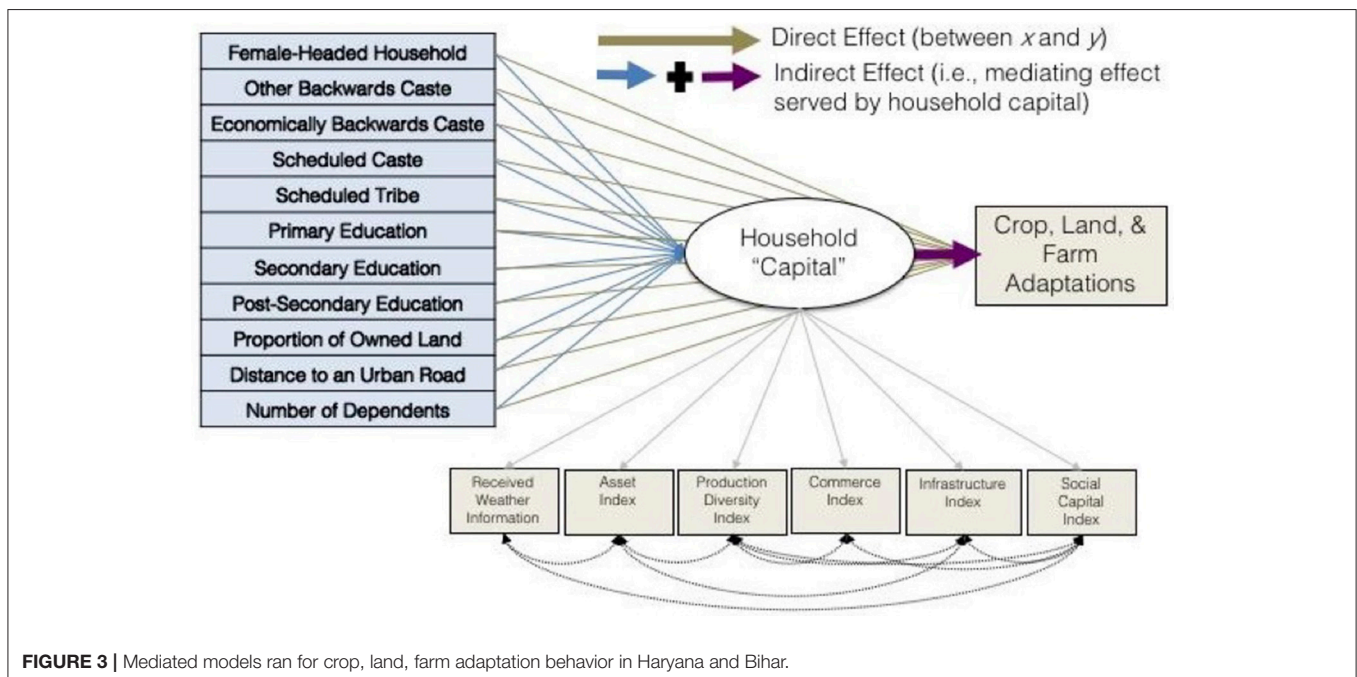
Female-Headed Household
Other Backwards Caste
Economically Backwards Caste
Scheduled Caste
Scheduled Tribe
Primary Education
Secondary Education
Post-Secondary Education
Proportion of Owned Land
Distance to an Urban Road
Number of Dependents

Direct Effect (between $x$ and $y$)
Indirect Effect (i.e., mediating effect served by household capital)

Household "Capital"

Crop, Land, & Farm Adaptations

Received Weather Information
Asset Index
Production Diversity Index
Commerce Index
Infrastructure Index
Social Capital Index

**FIGURE 3 |** Mediated models ran for crop, land, farm adaptation behavior in Haryana and Bihar.